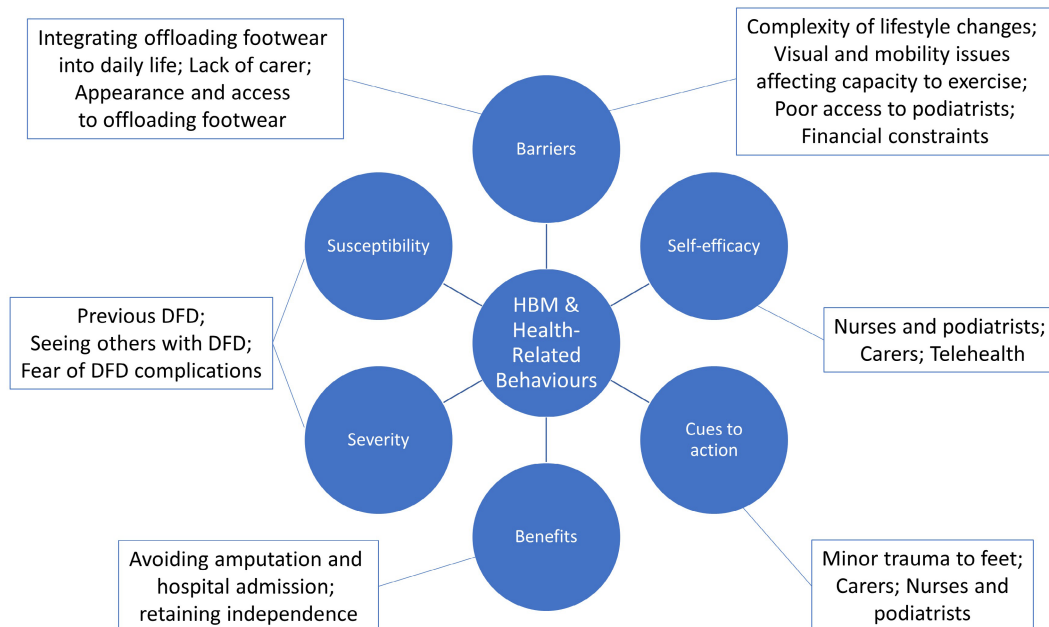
Integrating offloading footwear into daily life; Lack of carer; Appearance and access to offloading footwear

Complexity of lifestyle changes; Visual and mobility issues affecting capacity to exercise; Poor access to podiatrists; Financial constraints

Barriers

Susceptibility

Self-efficacy

HBM & Health-Related Behaviours

Previous DFD; Seeing others with DFD; Fear of DFD complications

Nurses and podiatrists; Carers; Telehealth

Severity

Cues to action

Benefits

Avoiding amputation and hospital admission; retaining independence

Minor trauma to feet; Carers; Nurses and podiatrists